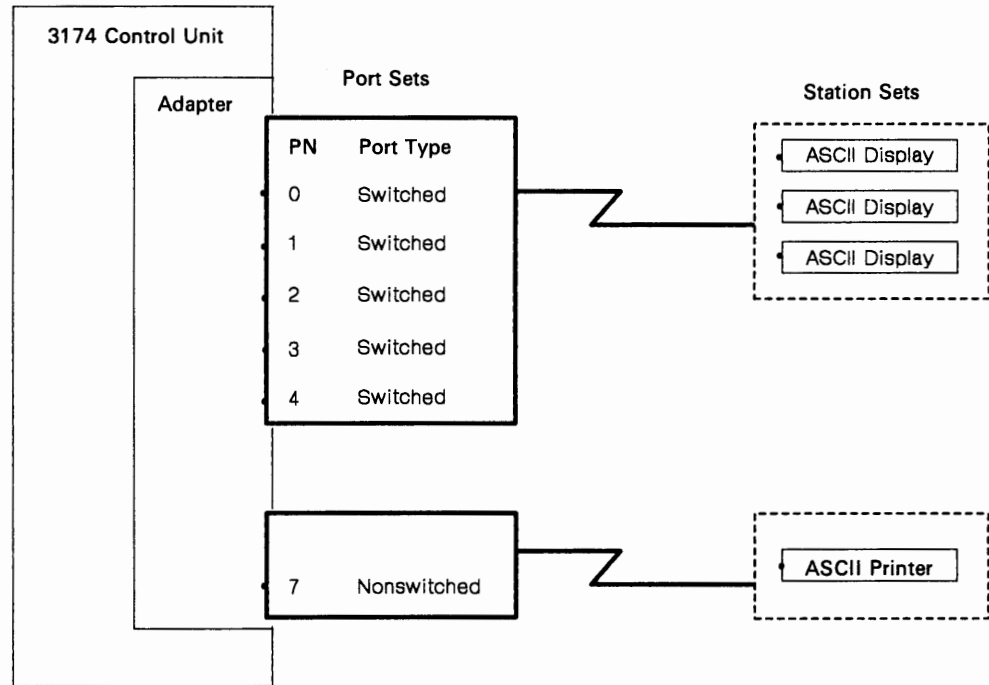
3174 Control Unit

Adapter

Port Sets

| PN | Port Type |
|---|---|
| 0 | Switched |
| 1 | Switched |
| 2 | Switched |
| 3 | Switched |
| 4 | Switched |

7 Nonswitched

Station Sets

ASCII Display

ASCII Display

ASCII Display

ASCII Printer